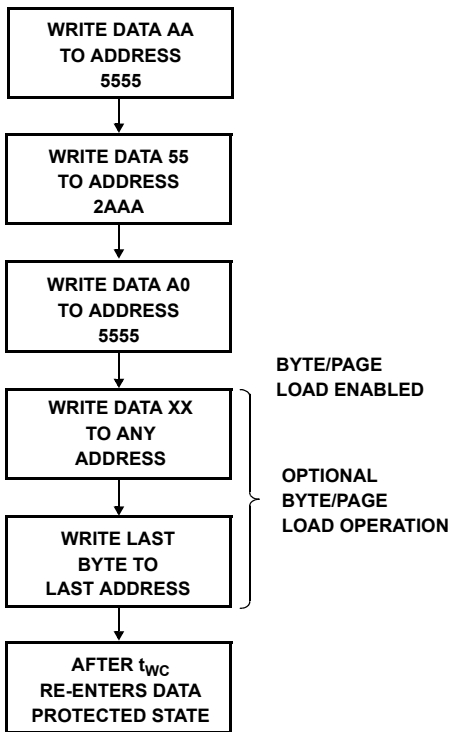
WRITE DATA AA TO ADDRESS 5555

WRITE DATA 55 TO ADDRESS 2AAA

WRITE DATA A0 TO ADDRESS 5555

BYTE/PAGE LOAD ENABLED

WRITE DATA XX TO ANY ADDRESS

OPTIONAL BYTE/PAGE LOAD OPERATION

WRITE LAST BYTE TO LAST ADDRESS

AFTER $t_{WC}$ RE-ENTERS DATA PROTECTED STATE